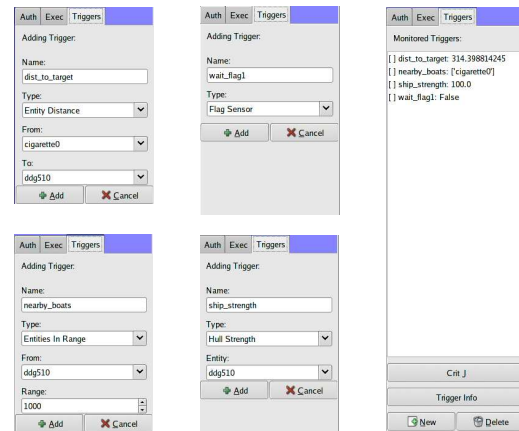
Auth Exec Triggers

Adding Trigger:

Name:
dist_to_target

Type:
Entity Distance

From:
cigarette0

To:
ddg510

Add Cancel

Auth Exec Triggers

Adding Trigger:

Name:
wait_flag1

Type:
Flag Sensor

Add Cancel

Auth Exec Triggers

Monitored Triggers:

[ ] dist_to_target: 314.398814245
[ ] nearby_boats: ['cigarette0']
[ ] ship_strength: 100.0
[ ] wait_flag1: False

Crit J

Trigger Info

New Delete

Auth Exec Triggers

Adding Trigger:

Name:
nearby_boats

Type:
Entities In Range

From:
ddg510

Range:
1000

Add Cancel

Auth Exec Triggers

Adding Trigger:

Name:
ship_strength

Type:
Hull Strength

Entity:
ddg510

Add Cancel